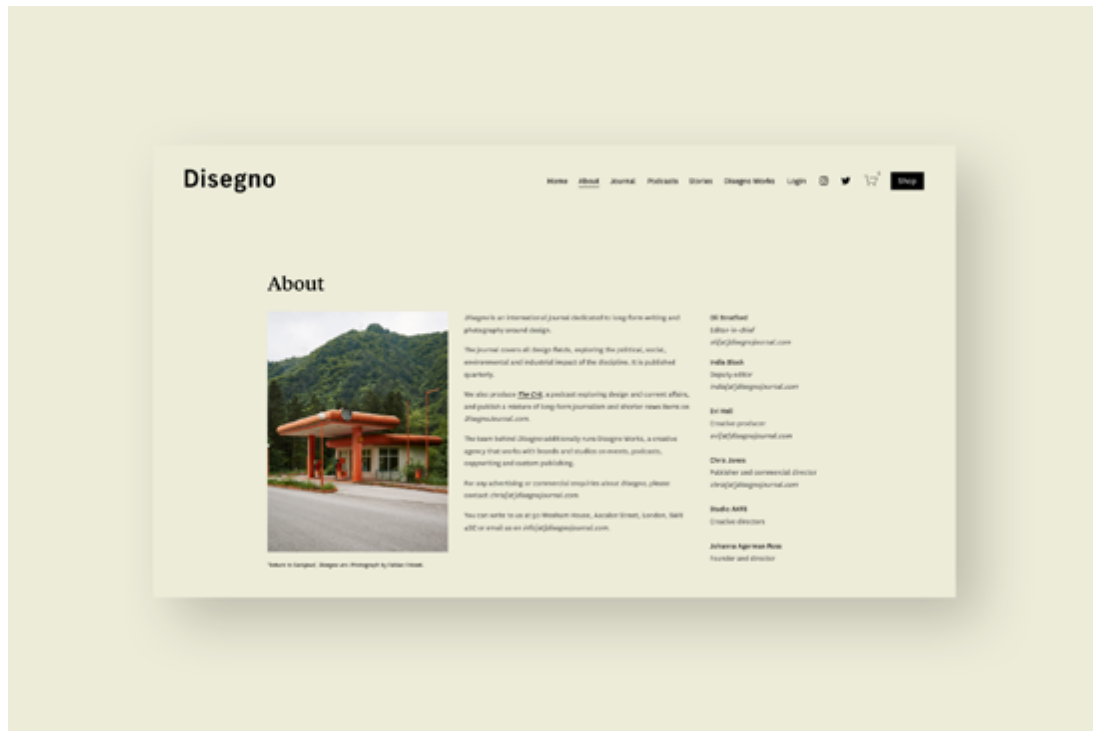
Disegno

Home About Journal Podcasts Stories Disegno Works Login Shop

About

Disegno is an international journal dedicated to long-form writing and photography around design.

The journal covers all design fields, exploring the political, social, environmental and industrial impact of the discipline. It is published quarterly.

We also produce The Crit, a podcast exploring design and current affairs, and publish a mixture of long-form journalism and shorter news items on disegnojournal.com.

The team behind Disegno additionally runs Disegno Works, a creative agency that works with brands and studios on events, podcasts, copywriting and custom publishing.

For any advertising or commercial enquiries about Disegno, please contact chris[at]disegnojournal.com

You can write to us at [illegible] House, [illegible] Street, London, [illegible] or email us on info[at]disegnojournal.com.

Oli Stratford
Editor-in-chief
oli[at]disegnojournal.com

India Block
Deputy editor
india[at]disegnojournal.com

Evi Hall
Creative producer
evi[at]disegnojournal.com

Chris Jones
Publisher and commercial director
chris[at]disegnojournal.com

Studio AH—HA
Creative directors

Johanna Agerman Ross
Founder and director

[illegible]